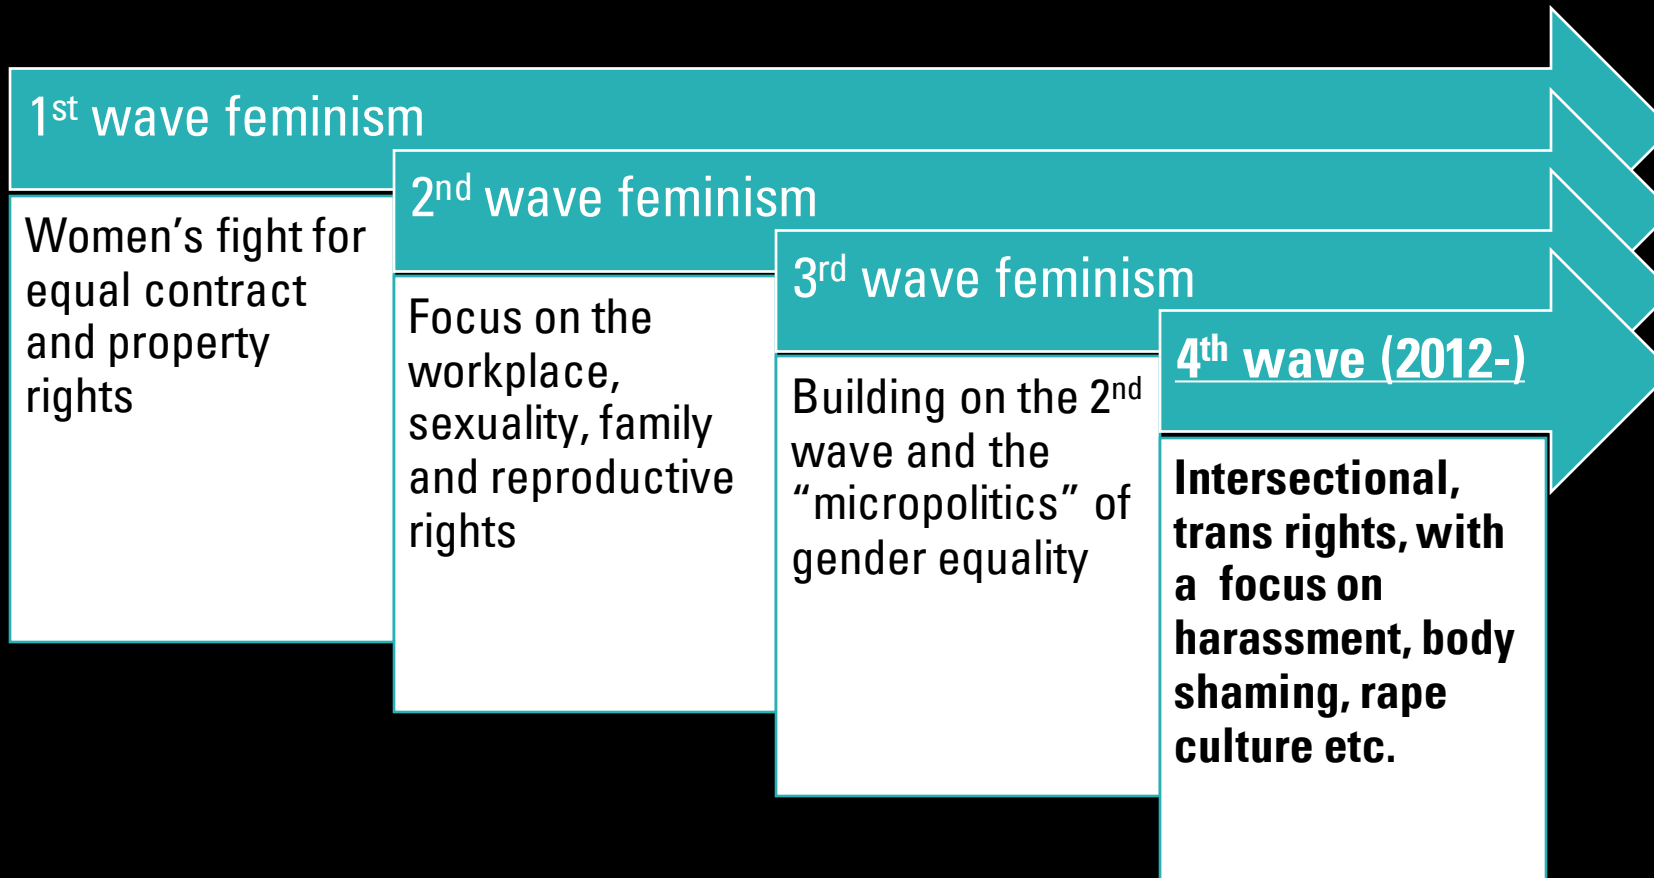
1$^{st}$ wave feminism

Women's fight for equal contract and property rights

2$^{nd}$ wave feminism

Focus on the workplace, sexuality, family and reproductive rights

3$^{rd}$ wave feminism

Building on the 2$^{nd}$ wave and the "micropolitics" of gender equality

4$^{th}$ wave (2012-)

Intersectional, trans rights, with a focus on harassment, body shaming, rape culture etc.